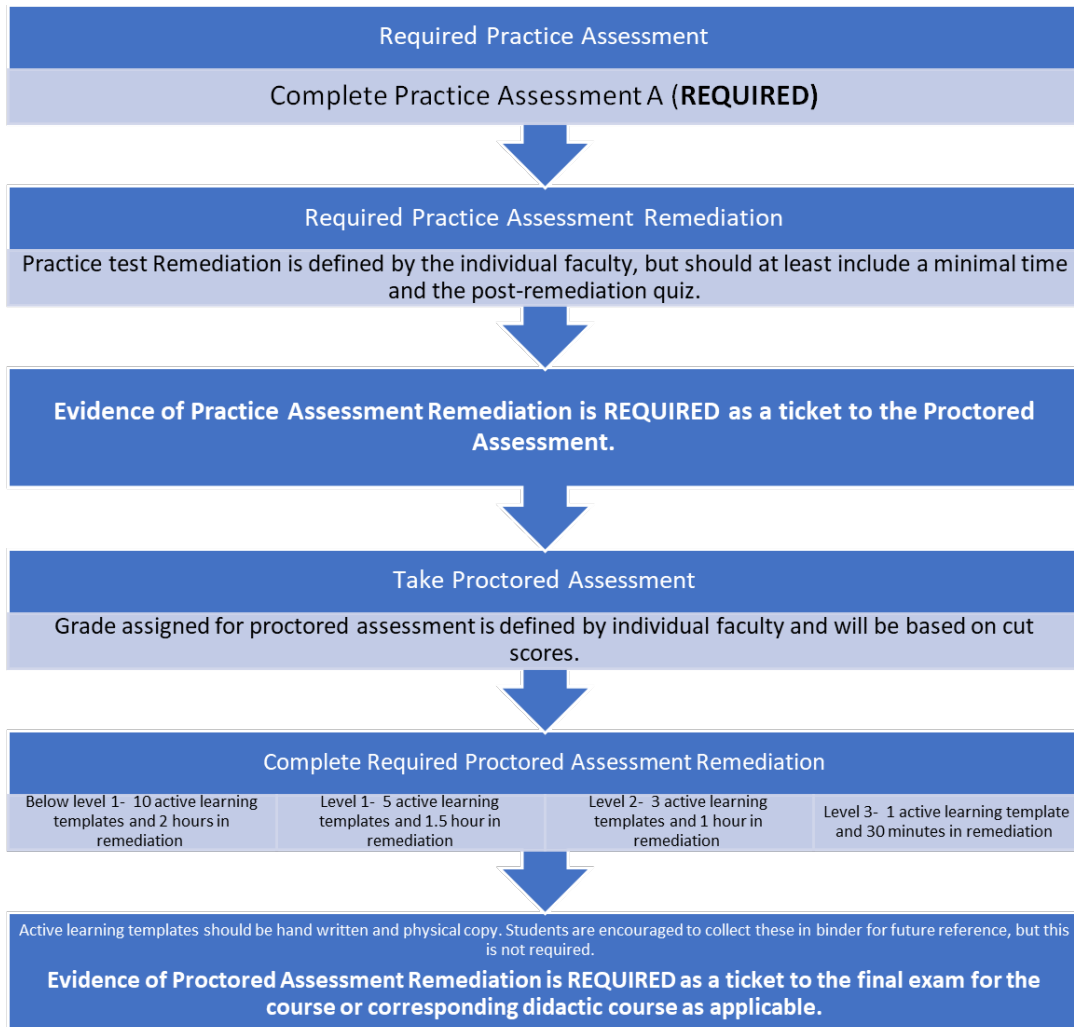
Required Practice Assessment

Complete Practice Assessment A (**REQUIRED)**

Required Practice Assessment Remediation

Practice test Remediation is defined by the individual faculty, but should at least include a minimal time and the post-remediation quiz.

**Evidence of Practice Assessment Remediation is REQUIRED as a ticket to the Proctored Assessment.**

Take Proctored Assessment

Grade assigned for proctored assessment is defined by individual faculty and will be based on cut scores.

Complete Required Proctored Assessment Remediation

Below level 1- 10 active learning templates and 2 hours in remediation

Level 1- 5 active learning templates and 1.5 hour in remediation

Level 2- 3 active learning templates and 1 hour in remediation

Level 3- 1 active learning template and 30 minutes in remediation

Active learning templates should be hand written and physical copy. Students are encouraged to collect these in binder for future reference, but this is not required.

**Evidence of Proctored Assessment Remediation is REQUIRED as a ticket to the final exam for the course or corresponding didactic course as applicable.**